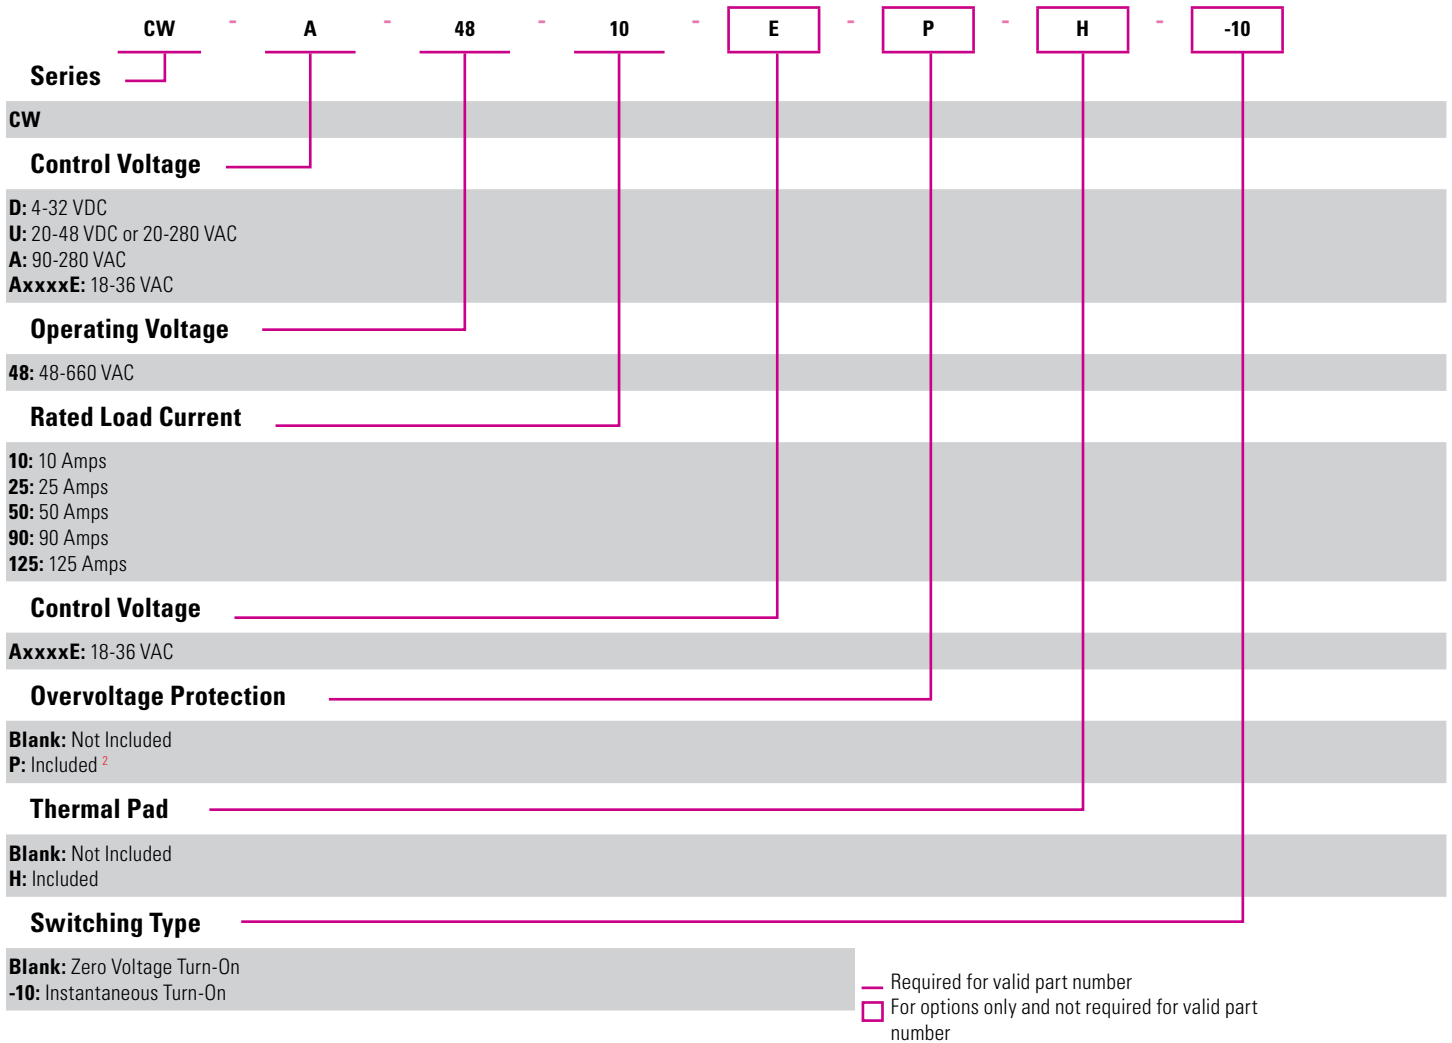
CW - A - 48 - 10 - E - P - H - -10

Series

CW

Control Voltage

D: 4-32 VDC
U: 20-48 VDC or 20-280 VAC
A: 90-280 VAC
AxxxxE: 18-36 VAC

Operating Voltage

48: 48-660 VAC

Rated Load Current

10: 10 Amps
25: 25 Amps
50: 50 Amps
90: 90 Amps
125: 125 Amps

Control Voltage

AxxxxE: 18-36 VAC

Overvoltage Protection

Blank: Not Included
P: Included $^2$

Thermal Pad

Blank: Not Included
H: Included

Switching Type

Blank: Zero Voltage Turn-On
-10: Instantaneous Turn-On

Required for valid part number
For options only and not required for valid part number